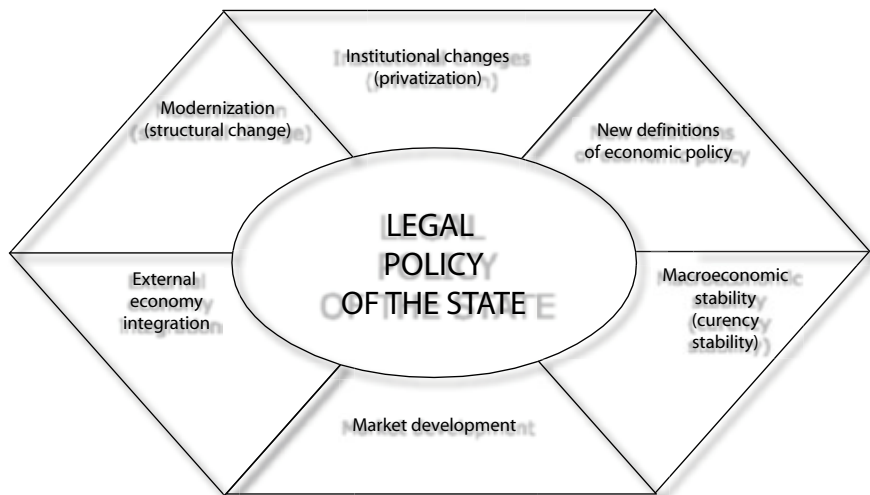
Institutional changes (privatization)

Modernization (structural change)

New definitions of economic policy

LEGAL POLICY OF THE STATE

External economy integration

Macroeconomic stability (curency stability)

Market development